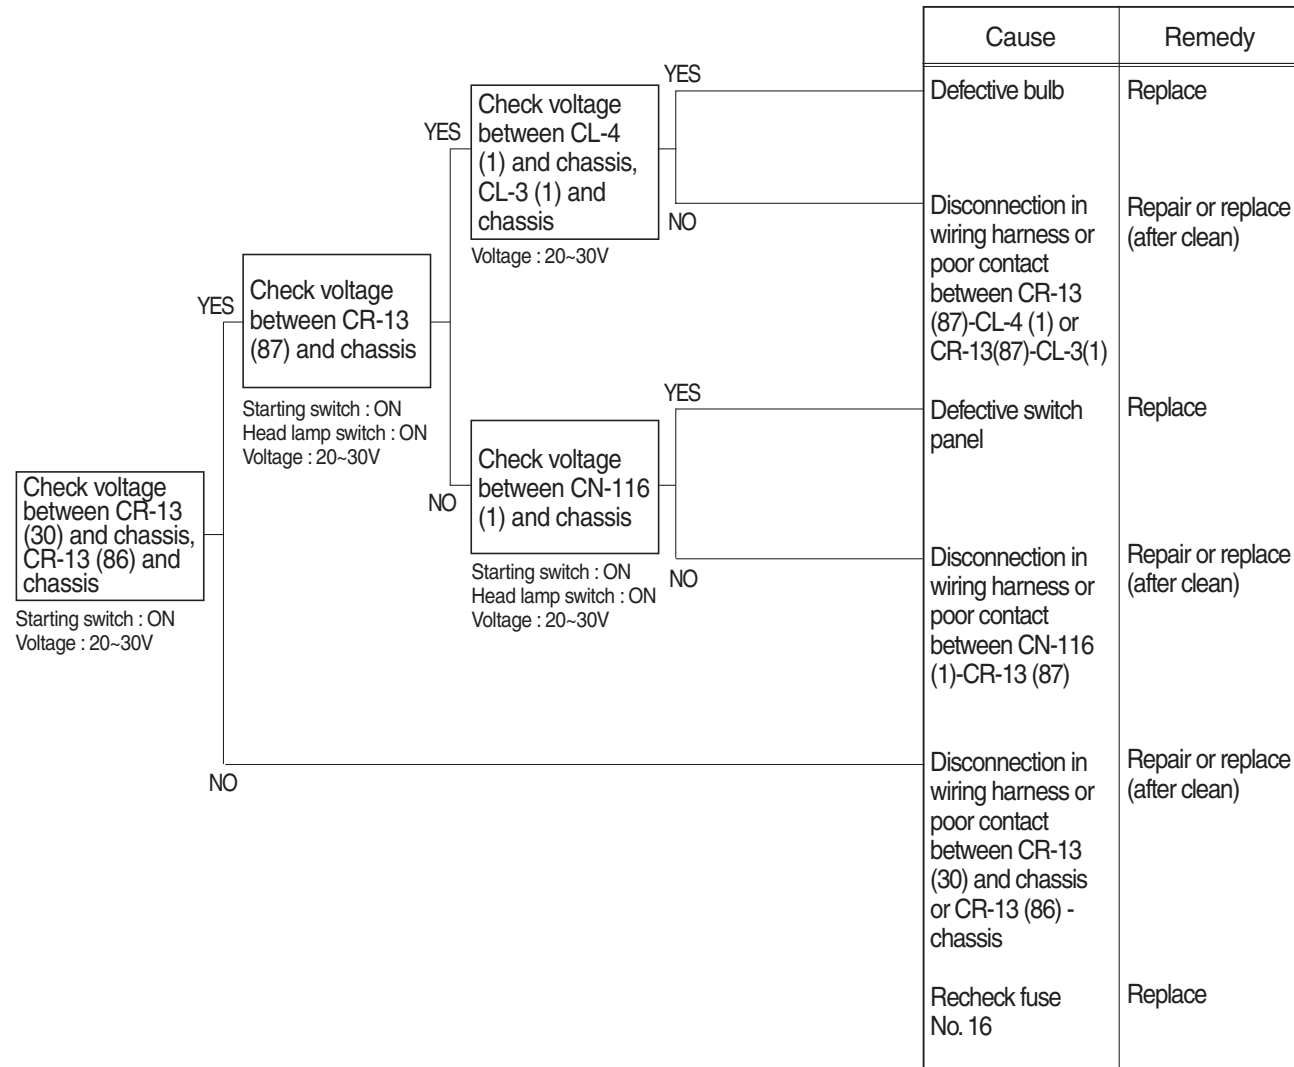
Check voltage between CR-13 (30) and chassis, CR-13 (86) and chassis

Starting switch : ON
Voltage : 20~30V

YES

Check voltage between CR-13 (87) and chassis

Starting switch : ON
Head lamp switch : ON
Voltage : 20~30V

YES

Check voltage between CL-4 (1) and chassis, CL-3 (1) and chassis

Voltage : 20~30V

YES

NO

NO

Check voltage between CN-116 (1) and chassis

Starting switch : ON
Head lamp switch : ON
Voltage : 20~30V

YES

NO

NO

| Cause | Remedy |
|---|---|
| Defective bulb | Replace |
| Disconnection in wiring harness or poor contact between CR-13 (87)-CL-4 (1) or CR-13(87)-CL-3(1) | Repair or replace (after clean) |
| Defective switch panel | Replace |
| Disconnection in wiring harness or poor contact between CN-116 (1)-CR-13 (87) | Repair or replace (after clean) |
| Disconnection in wiring harness or poor contact between CR-13 (30) and chassis or CR-13 (86) - chassis | Repair or replace (after clean) |
| Recheck fuse No. 16 | Replace |